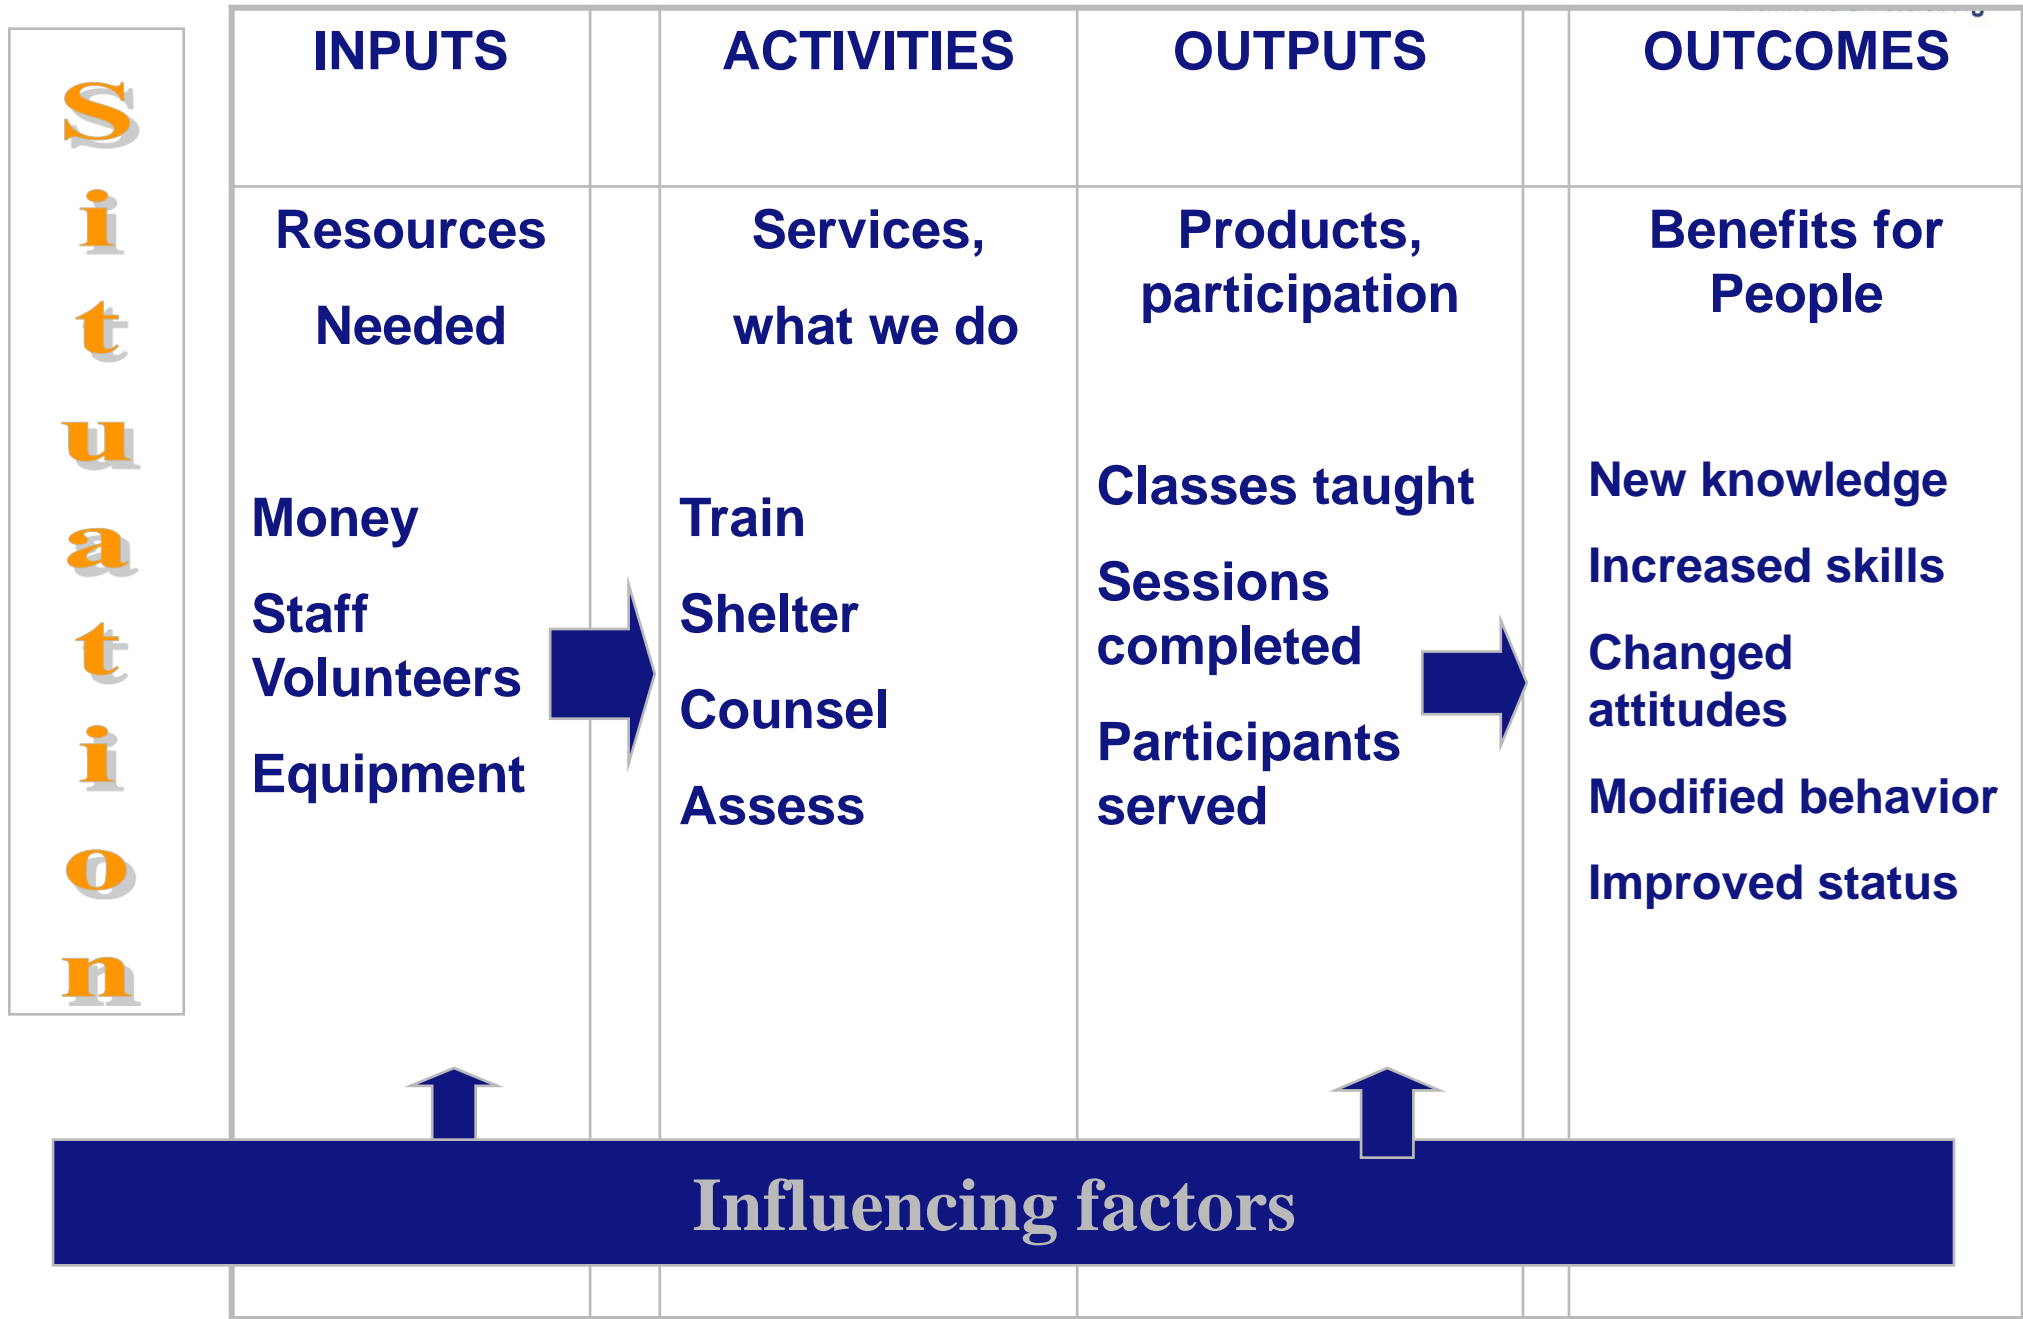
Situation

| INPUTS | ACTIVITIES | OUTPUTS | OUTCOMES |
|---|---|---|---|
| Resources Needed | Services, what we do | Products, participation | Benefits for People |
| Money<br>Staff Volunteers<br>Equipment | Train<br>Shelter<br>Counsel<br>Assess | Classes taught<br>Sessions completed<br>Participants served | New knowledge<br>Increased skills<br>Changed attitudes<br>Modified behavior<br>Improved status |

Influencing factors